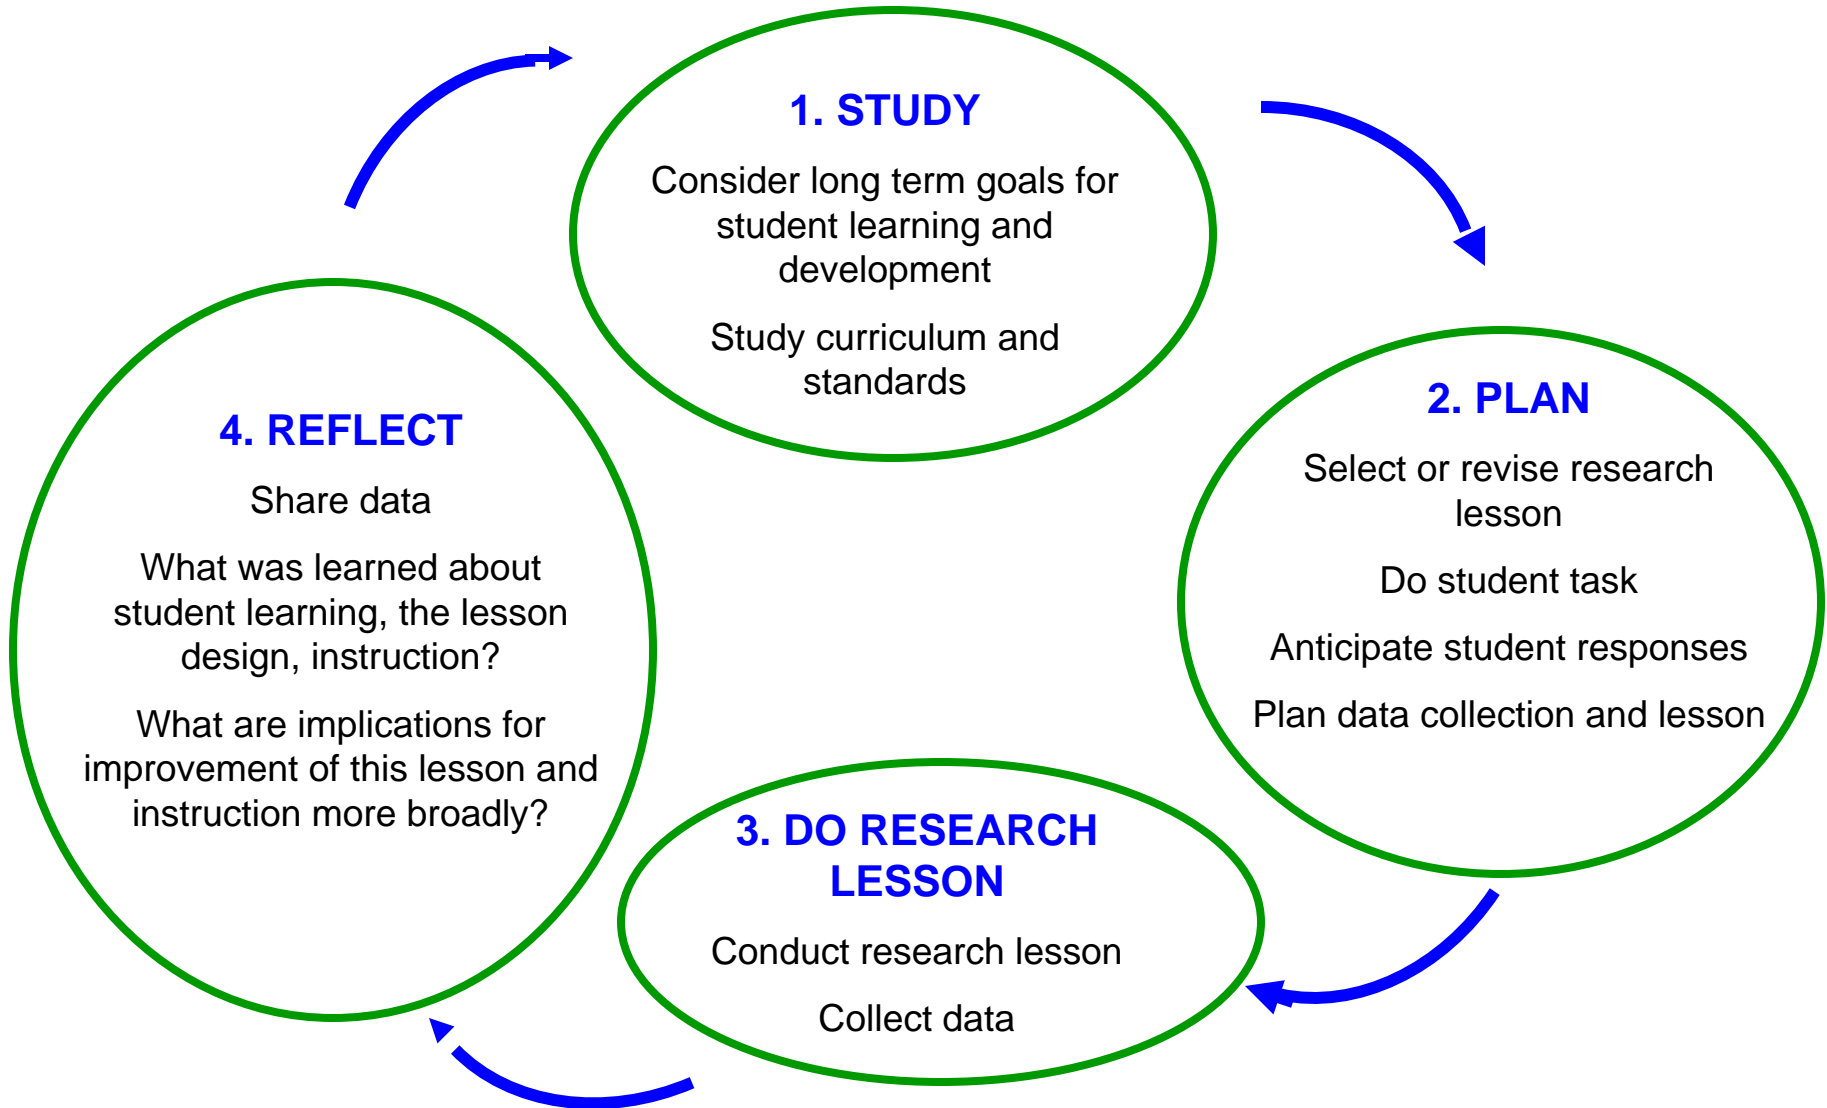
1. STUDY

Consider long term goals for student learning and development

Study curriculum and standards

2. PLAN

Select or revise research lesson

Do student task

Anticipate student responses

Plan data collection and lesson

3. DO RESEARCH LESSON

Conduct research lesson

Collect data

4. REFLECT

Share data

What was learned about student learning, the lesson design, instruction?

What are implications for improvement of this lesson and instruction more broadly?